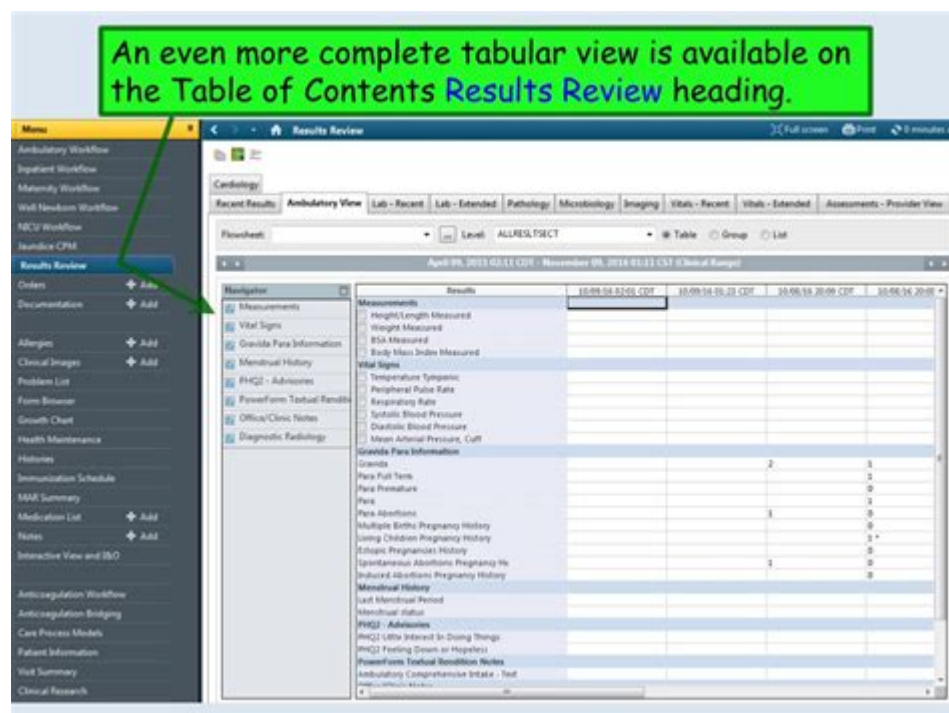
An even more complete tabular view is available on the Table of Contents Results Review heading.

Menu
Ambulatory Workflow
Inpatient Workflow
Maternity Workflow
Well Newborn Workflow
NICU Workflow
Jaundice CPM
Results Review
Orders + Add
Documentation + Add
Allergies + Add
Clinical Images + Add
Problem List
Form Browser
Growth Chart
Health Maintenance
Histories
Immunization Schedule
MAR Summary
Medication List + Add
Notes + Add
Interactive View and I&O
Anticoagulation Workflow
Anticoagulation Bridging
Care Process Models
Patient Information
Visit Summary
Clinical Research

Results Review
Full screen Print 0 minutes

Cardiology
Recent Results | Ambulatory View | Lab - Recent | Lab - Extended | Pathology | Microbiology | Imaging | Vitals - Recent | Vitals - Extended | Assessments - Provider View

Flowsheet: Level: ALLRESLTSECT Table Group List

April 09, 2011 02:11 CDT - November 09, 2014 01:11 CST (Clinical Range)

Navigator
Measurements
Vital Signs
Gravida Para Information
Menstrual History
PHQ2 - Advisories
PowerForm Textual Renditi
Office/Clinic Notes
Diagnostic Radiology

| Results | 10/09/14 02:01 CDT | 10/09/14 01:23 CDT | 10/08/14 20:09 CDT | 10/08/14 20:0 |
|---|---|---|---|---|
| Measurements | | | | |
| Height/Length Measured | | | | |
| Weight Measured | | | | |
| BSA Measured | | | | |
| Body Mass Index Measured | | | | |
| Vital Signs | | | | |
| Temperature Tympanic | | | | |
| Peripheral Pulse Rate | | | | |
| Respiratory Rate | | | | |
| Systolic Blood Pressure | | | | |
| Diastolic Blood Pressure | | | | |
| Mean Arterial Pressure, Cuff | | | | |
| Gravida Para Information | | | | |
| Gravida | | | 2 | 1 |
| Para Full Term | | | | 1 |
| Para Premature | | | | 0 |
| Para | | | | 1 |
| Para Abortions | | | 1 | 0 |
| Multiple Births Pregnancy History | | | | 0 |
| Living Children Pregnancy History | | | | 1 * |
| Ectopic Pregnancies History | | | | 0 |
| Spontaneous Abortions Pregnancy Hx | | | 1 | 0 |
| Induced Abortions Pregnancy History | | | | 0 |
| Menstrual History | | | | |
| Last Menstrual Period | | | | |
| Menstrual status | | | | |
| PHQ2 - Advisories | | | | |
| PHQ2 Little Interest In Doing Things | | | | |
| PHQ2 Feeling Down or Hopeless | | | | |
| PowerForm Textual Rendition Notes | | | | |
| Ambulatory Comprehensive Intake - Text | | | | |